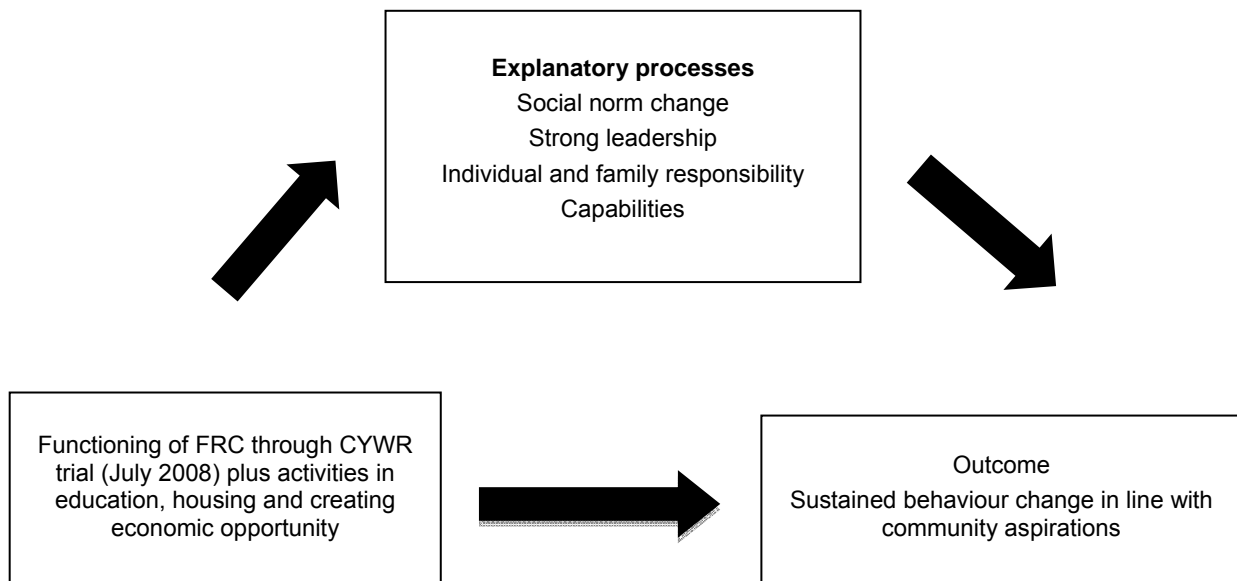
**Explanatory processes**
Social norm change
Strong leadership
Individual and family responsibility
Capabilities

Functioning of FRC through CYWR trial (July 2008) plus activities in education, housing and creating economic opportunity

Outcome
Sustained behaviour change in line with community aspirations